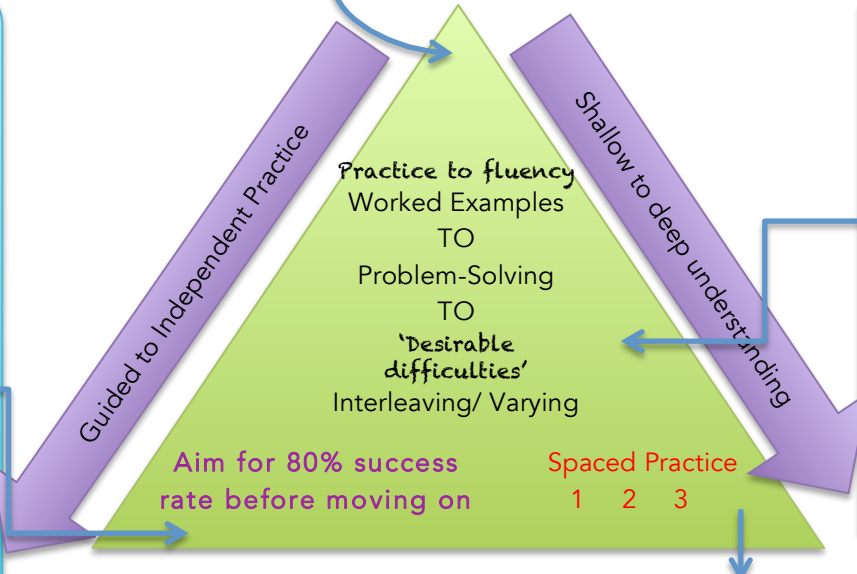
Guided to Independent Practice

Shallow to deep understanding

Practice to fluency
Worked Examples
TO
Problem-Solving
TO
'Desirable difficulties'
Interleaving/ Varying

Aim for 80% success rate before moving on

Spaced Practice
1 2 3